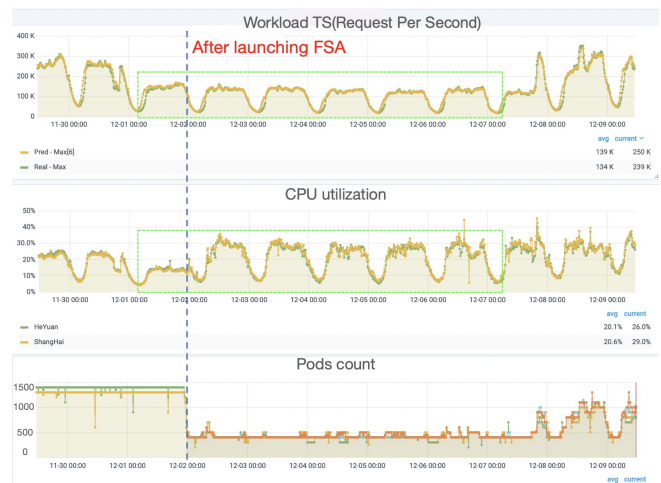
Workload TS(Request Per Second)

After launching FSA

400 K
300 K
200 K
100 K
0

11-30 00:00 12-01 00:00 12-02 00:00 12-03 00:00 12-04 00:00 12-05 00:00 12-06 00:00 12-07 00:00 12-08 00:00 12-09 00:00

| | avg | current |
|---|---|---|
| Pred - Max[6] | 139 K | 250 K |
| Real - Max | 134 K | 239 K |

CPU utilization

50%
40%
30%
20%
10%
0%

11-30 00:00 12-01 00:00 12-02 00:00 12-03 00:00 12-04 00:00 12-05 00:00 12-06 00:00 12-07 00:00 12-08 00:00 12-09 00:00

| | avg | current |
|---|---|---|
| HeYuan | 20.1% | 26.0% |
| ShangHai | 20.6% | 29.0% |

Pods count

1500
1000
500
0

11-30 00:00 12-01 00:00 12-02 00:00 12-03 00:00 12-04 00:00 12-05 00:00 12-06 00:00 12-07 00:00 12-08 00:00 12-09 00:00

avg current